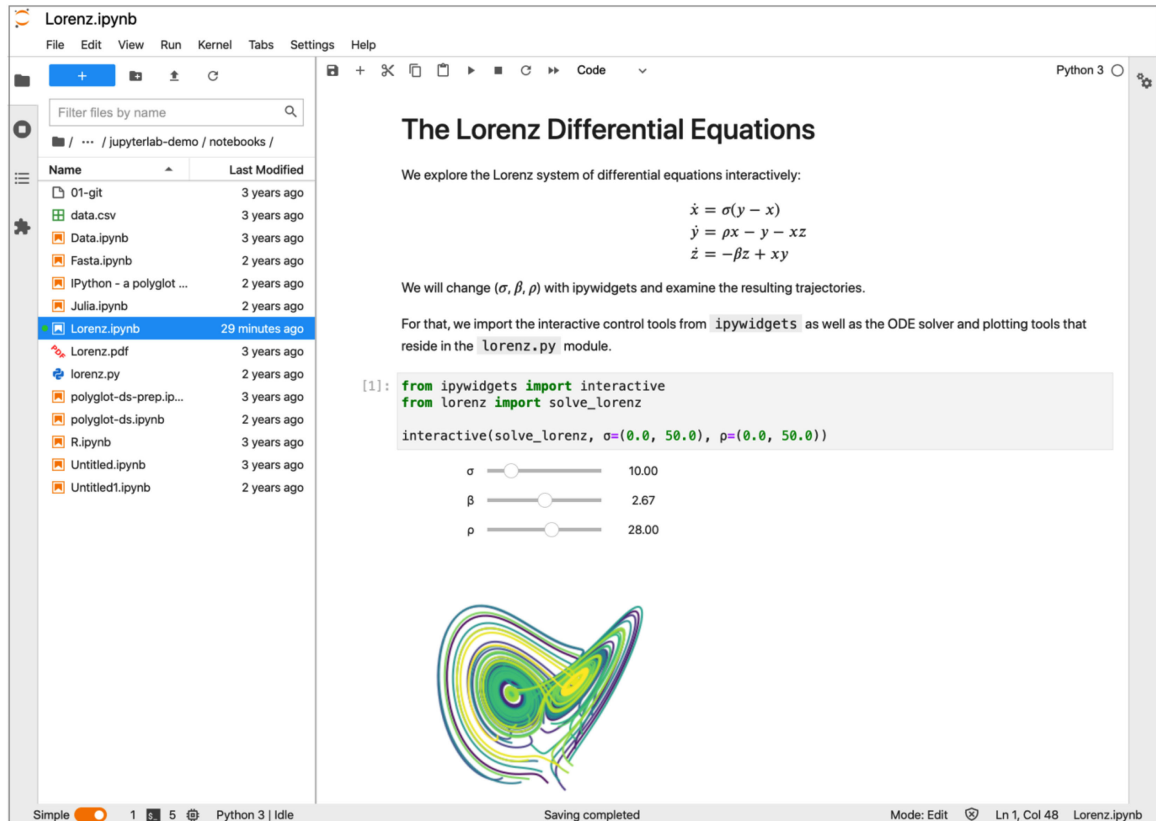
Lorenz.ipynb

File Edit View Run Kernel Tabs Settings Help

+

Filter files by name

/ ··· / jupyterlab-demo / notebooks /

| Name | Last Modified |
|---|---|
| 01-git | 3 years ago |
| data.csv | 3 years ago |
| Data.ipynb | 3 years ago |
| Fasta.ipynb | 2 years ago |
| IPython - a polyglot ... | 2 years ago |
| Julia.ipynb | 2 years ago |
| Lorenz.ipynb | 29 minutes ago |
| Lorenz.pdf | 3 years ago |
| lorenz.py | 2 years ago |
| polyglot-ds-prep.ip... | 3 years ago |
| polyglot-ds.ipynb | 2 years ago |
| R.ipynb | 3 years ago |
| Untitled.ipynb | 3 years ago |
| Untitled1.ipynb | 2 years ago |

Code

Python 3

The Lorenz Differential Equations

We explore the Lorenz system of differential equations interactively:

$\dot{x} = \sigma(y - x)$
$\dot{y} = \rho x - y - xz$
$\dot{z} = -\beta z + xy$

We will change $(\sigma, \beta, \rho)$ with ipywidgets and examine the resulting trajectories.

For that, we import the interactive control tools from ipywidgets as well as the ODE solver and plotting tools that reside in the lorenz.py module.

[1]: from ipywidgets import interactive
from lorenz import solve_lorenz

interactive(solve_lorenz, σ=(0.0, 50.0), ρ=(0.0, 50.0))

σ 10.00
β 2.67
ρ 28.00

Simple 1 5 Python 3 | Idle Saving completed Mode: Edit Ln 1, Col 48 Lorenz.ipynb